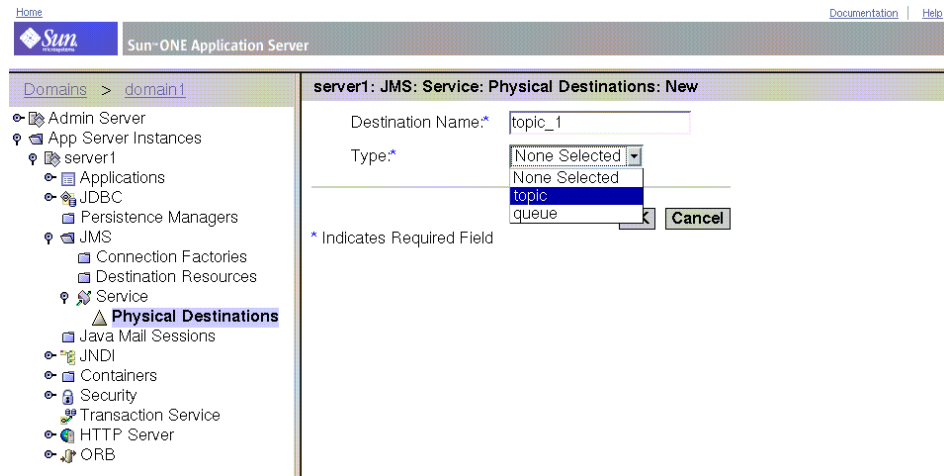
Home
Documentation | Help
Sun
Sun-ONE Application Server

Domains > domain1

Admin Server
App Server Instances
server1
Applications
JDBC
Persistence Managers
JMS
Connection Factories
Destination Resources
Service
Physical Destinations
Java Mail Sessions
JNDI
Containers
Security
Transaction Service
HTTP Server
ORB

server1: JMS: Service: Physical Destinations: New

Destination Name:* topic_1

Type:* None Selected
None Selected
topic
queue

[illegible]K Cancel

* Indicates Required Field